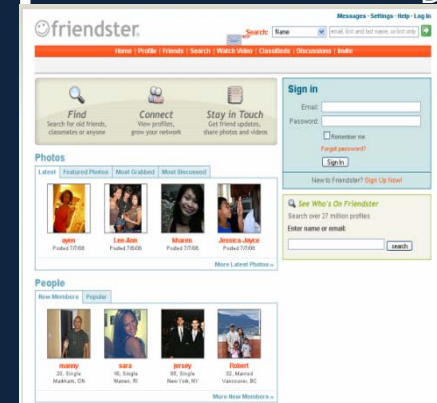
friendster.

Messages · Settings · Help · Log In

Search: Name email, first and last name, or first only

Home | Profile | Friends | Search | Watch Video | Classifieds | Discussions | Invite

Find
Search for old friends, classmates or anyone

Connect
View profiles, grow your network

Stay in Touch
Get friend updates, share photos and videos

Sign in
Email:
Password:
Remember me
Forgot password?
Sign In

New to Friendster? Sign Up Now!

See Who's On Friendster
Search over 27 million profiles
Enter name or email:
search

Photos
Latest | Featured Photos | Most Grabbed | Most Discussed

ayen
Posted 7/7/08

Lee-Ann
Posted 7/6/08

khanm
Posted 7/7/08

Jessica Joyce
Posted 7/7/08

More Latest Photos »

People
New Members | Popular

manny
20, Single
Markham, ON

sara
18, Single
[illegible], RI

jersey
18, Single
New York, NY

Robert
32, Married
Vancouver, BC

More New Members »